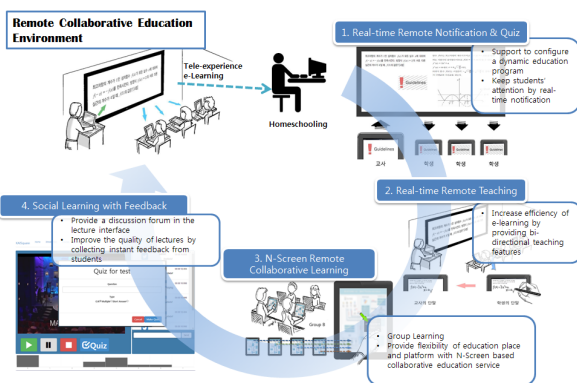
Remote Collaborative Education Environment

Tele-experience e-Learning

Homeschooling

1. Real-time Remote Notification & Quiz

• Support to configure a dynamic education program
• Keep students' attention by real-time notification

Guidelines

Guidelines

고사

학생

학생

학생

2. Real-time Remote Teaching

• Increase efficiency of e-learning by providing bi-directional teaching features

교사의 판형

학생의 판형

4. Social Learning with Feedback

• Provide a discussion forum in the lecture interface
• Improve the quality of lectures by collecting instant feedback from students

Quiz for test

Quiz

3. N-Screen Remote Collaborative Learning

Group B

• Group Learning
• Provide flexibility of education place and platform with N-Screen based collaborative education service